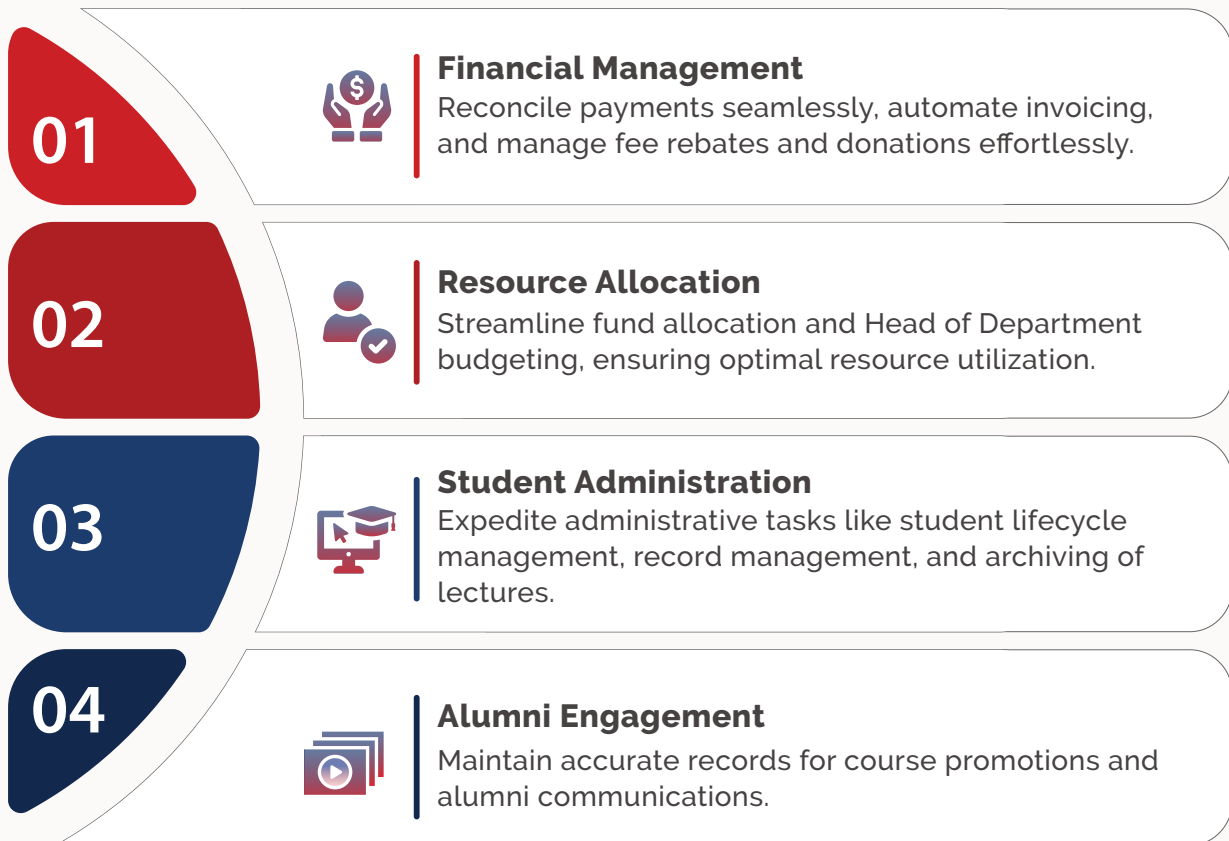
01

Financial Management
Reconcile payments seamlessly, automate invoicing, and manage fee rebates and donations effortlessly.

02

Resource Allocation
Streamline fund allocation and Head of Department budgeting, ensuring optimal resource utilization.

03

Student Administration
Expedite administrative tasks like student lifecycle management, record management, and archiving of lectures.

04

Alumni Engagement
Maintain accurate records for course promotions and alumni communications.